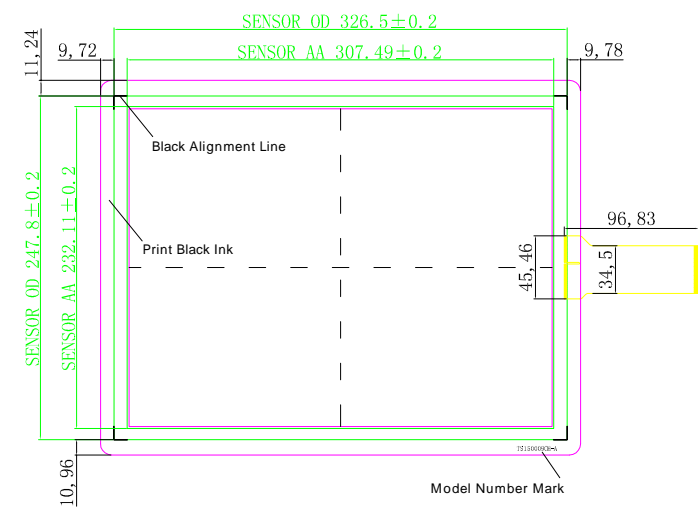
SENSOR OD 326.5±0.2

SENSOR AA 307.49±0.2

11,24

9,72

9,78

Black Alignment Line

SENSOR OD 247.8±0.2

SENSOR AA 232.11±0.2

Print Black Ink

96,83

45,46

34,5

10,96

TS15000908-A

Model Number Mark